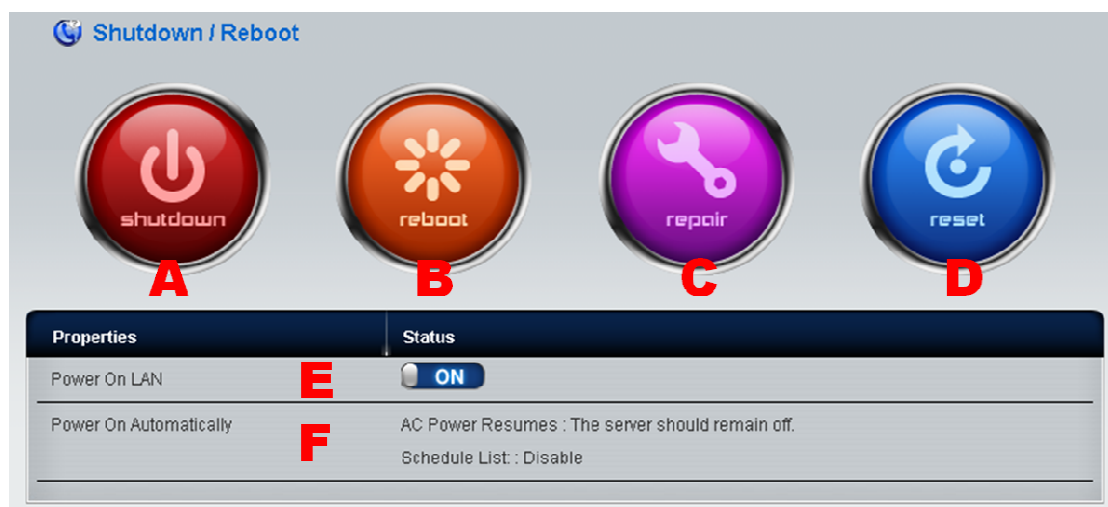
Shutdown / Reboot

shutdown
A

reboot
B

repair
C

reset
D

| Properties | Status |
|---|---|
| Power On LAN | E ON |
| Power On Automatically | F AC Power Resumes : The server should remain off. Schedule List: : Disable |